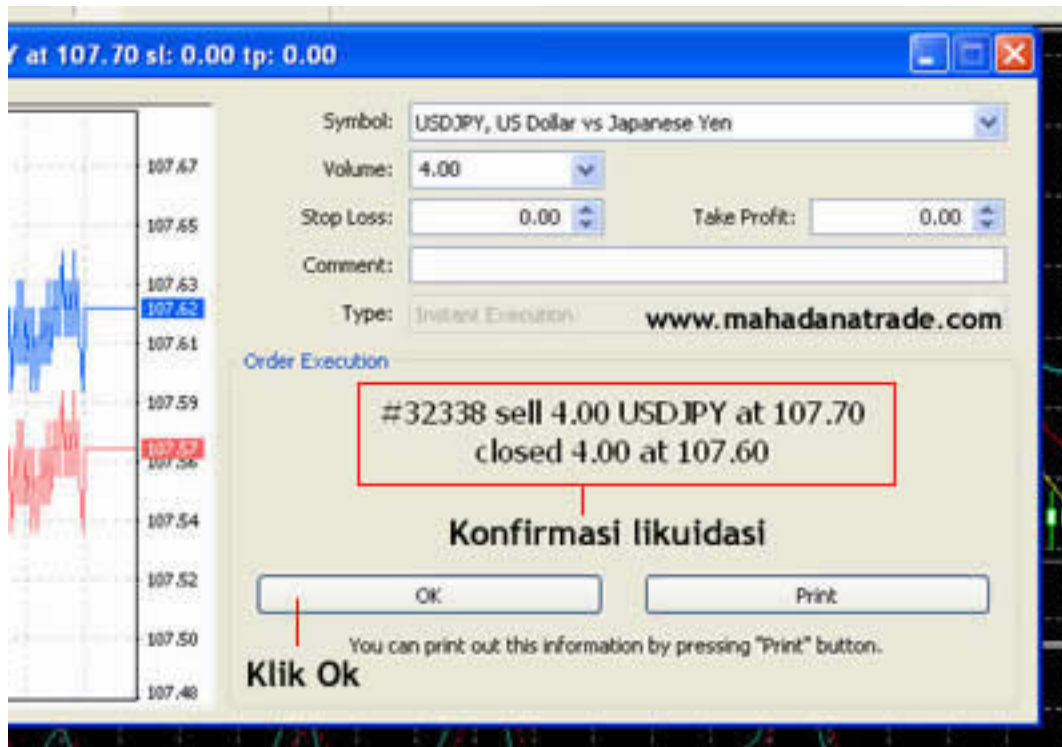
Y at 107.70 sl: 0.00 tp: 0.00

107.67
107.65
107.63
107.62
107.61
107.59
107.57
107.56
107.54
107.52
107.50
107.48

Symbol: USDJPY, US Dollar vs Japanese Yen
Volume: 4.00
Stop Loss: 0.00
Take Profit: 0.00
Comment:
Type: Instant Execution

www.mahadanatrade.com

Order Execution

#32338 sell 4.00 USDJPY at 107.70
closed 4.00 at 107.60

Konfirmasi likuidasi

OK
Print

You can print out this information by pressing "Print" button.

Klik Ok